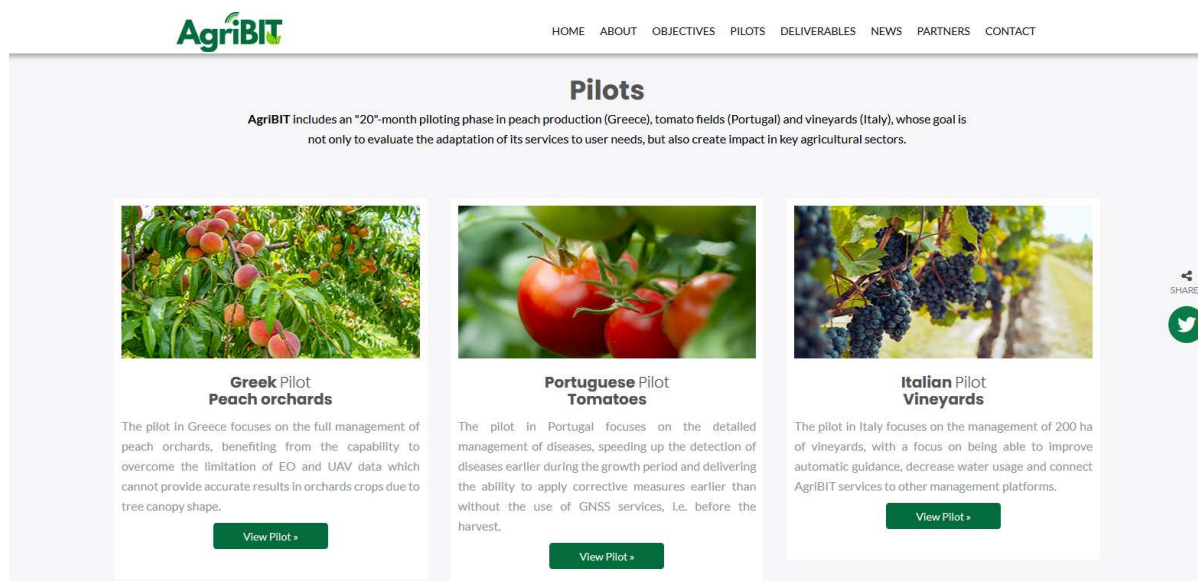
AgriBIT

HOME ABOUT OBJECTIVES PILOTS DELIVERABLES NEWS PARTNERS CONTACT

Pilots

AgriBIT includes an "20"-month piloting phase in peach production (Greece), tomato fields (Portugal) and vineyards (Italy), whose goal is not only to evaluate the adaptation of its services to user needs, but also create impact in key agricultural sectors.

Greek Pilot
Peach orchards

The pilot in Greece focuses on the full management of peach orchards, benefiting from the capability to overcome the limitation of EO and UAV data which cannot provide accurate results in orchards crops due to tree canopy shape.

View Pilot »

Portuguese Pilot
Tomatoes

The pilot in Portugal focuses on the detailed management of diseases, speeding up the detection of diseases earlier during the growth period and delivering the ability to apply corrective measures earlier than without the use of GNSS services, i.e. before the harvest.

View Pilot »

Italian Pilot
Vineyards

The pilot in Italy focuses on the management of 200 ha of vineyards, with a focus on being able to improve automatic guidance, decrease water usage and connect AgriBIT services to other management platforms.

View Pilot »

SHARE